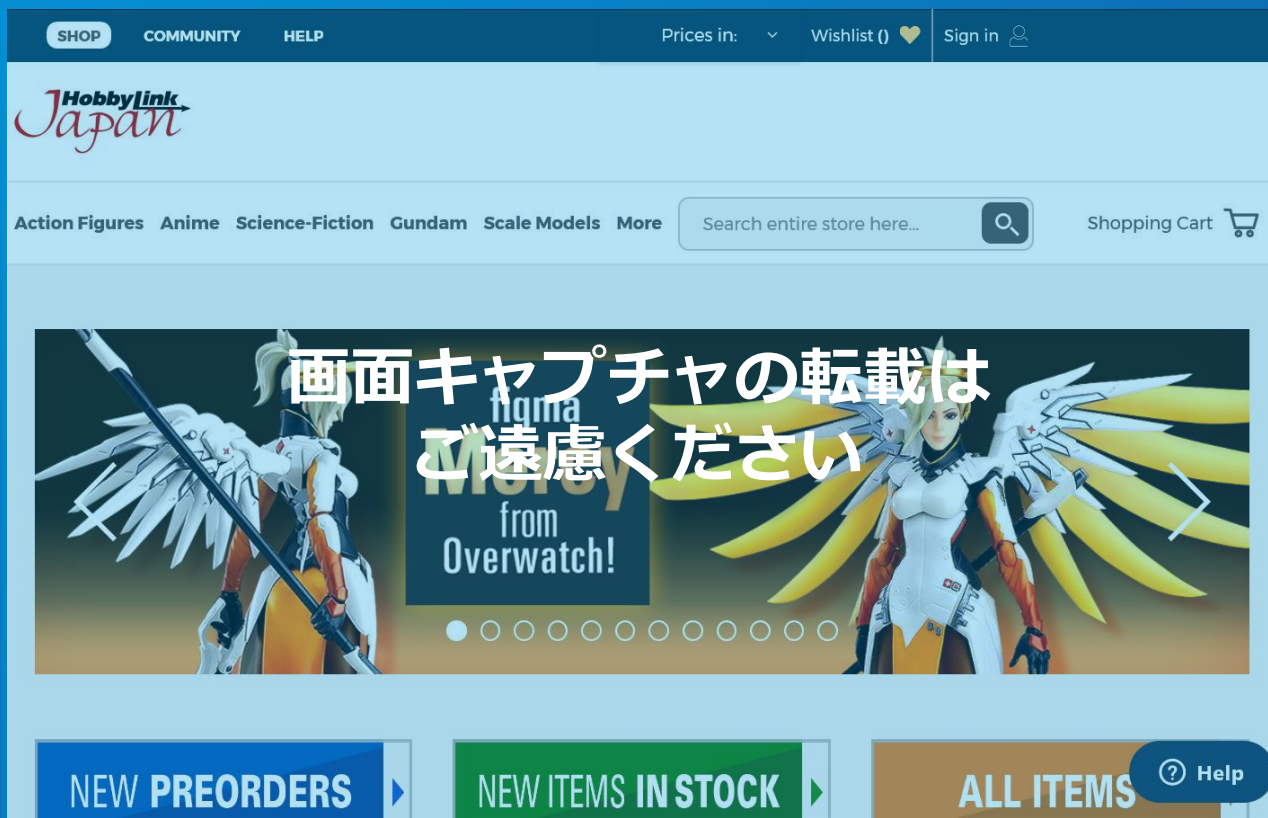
SHOP COMMUNITY HELP

Prices in: Wishlist () Sign in

HobbyLink Japan

Action Figures Anime Science-Fiction Gundam Scale Models More

Search entire store here...

Shopping Cart

画面キャプチャの転載はご遠慮ください

figma Mercy from Overwatch!

NEW PREORDERS

NEW ITEMS IN STOCK

ALL ITEMS

Help